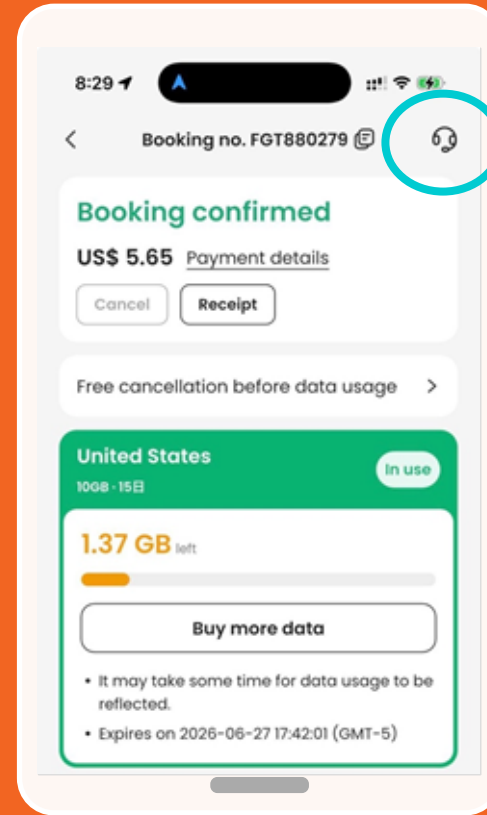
8:29

Booking no. FGT880279

Booking confirmed

US$ 5.65 Payment details

Cancel Receipt

Free cancellation before data usage >

United States

10GB · 15日

In use

1.37 GB left

Buy more data

• It may take some time for data usage to be reflected.

• Expires on 2026-06-27 17:42:01 (GMT-5)